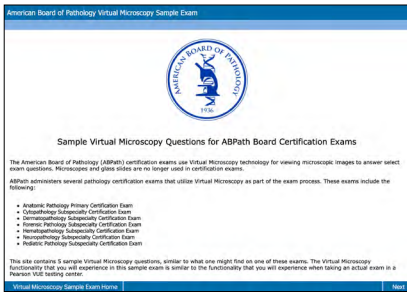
American Board of Pathology Virtual Microscopy Sample Exam

AMERICAN BOARD OF PATHOLOGY
1936

Sample Virtual Microscopy Questions for ABPath Board Certification Exams

The American Board of Pathology (ABPath) certification exams use Virtual Microscopy technology for viewing microscopic images to answer select exam questions. Microscopes and glass slides are no longer used in certification exams.

ABPath administers several pathology certification exams that utilize Virtual Microscopy as part of the exam process. These exams include the following:

- Anatomic Pathology Primary Certification Exam
- Cytopathology Subspecialty Certification Exam
- Dermatopathology Subspecialty Certification Exam
- Forensic Pathology Subspecialty Certification Exam
- Hematopathology Subspecialty Certification Exam
- Neuropathology Subspecialty Certification Exam
- Pediatric Pathology Subspecialty Certification Exam

This site contains 5 sample Virtual Microscopy questions, similar to what one might find on one of these exams. The Virtual Microscopy functionality that you will experience in this sample exam is similar to the functionality that you will experience when taking an actual exam in a Pearson VUE testing center.

Virtual Microscopy Sample Exam Home

Next